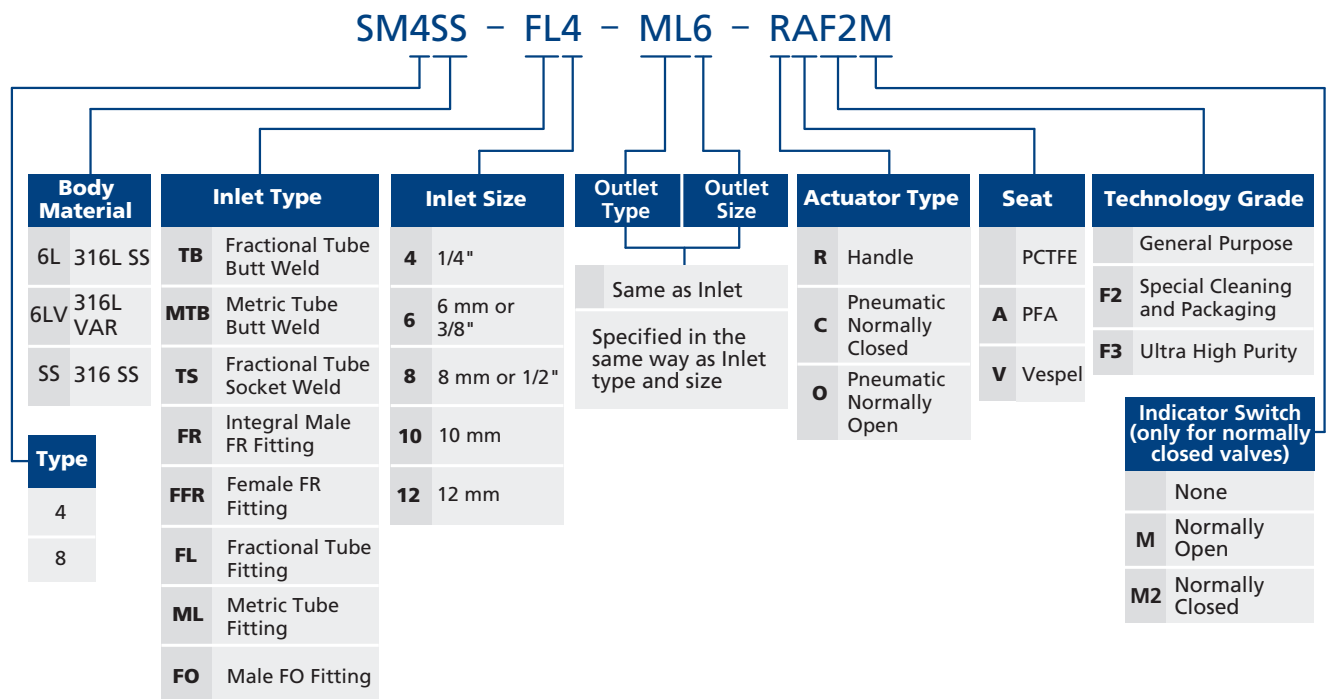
SM4SS – FL4 – ML6 – RAF2M

**Body Material**

| | |
|---|---|
| 6L | 316L SS |
| 6LV | 316L VAR |
| SS | 316 SS |

**Type**

| |
|---|
| 4 |
| 8 |

**Inlet Type**

| | |
|---|---|
| TB | Fractional Tube Butt Weld |
| MTB | Metric Tube Butt Weld |
| TS | Fractional Tube Socket Weld |
| FR | Integral Male FR Fitting |
| FFR | Female FR Fitting |
| FL | Fractional Tube Fitting |
| ML | Metric Tube Fitting |
| FO | Male FO Fitting |

**Inlet Size**

| | |
|---|---|
| 4 | 1/4" |
| 6 | 6 mm or 3/8" |
| 8 | 8 mm or 1/2" |
| 10 | 10 mm |
| 12 | 12 mm |

**Outlet Type** **Outlet Size**

| | |
|---|---|
| | Same as Inlet |

Specified in the same way as Inlet type and size

**Actuator Type**

| | |
|---|---|
| R | Handle |
| C | Pneumatic Normally Closed |
| O | Pneumatic Normally Open |

**Seat**

| | |
|---|---|
| | PCTFE |
| A | PFA |
| V | Vespel |

**Technology Grade**

| | |
|---|---|
| | General Purpose |
| F2 | Special Cleaning and Packaging |
| F3 | Ultra High Purity |

**Indicator Switch (only for normally closed valves)**

| | |
|---|---|
| | None |
| M | Normally Open |
| M2 | Normally Closed |